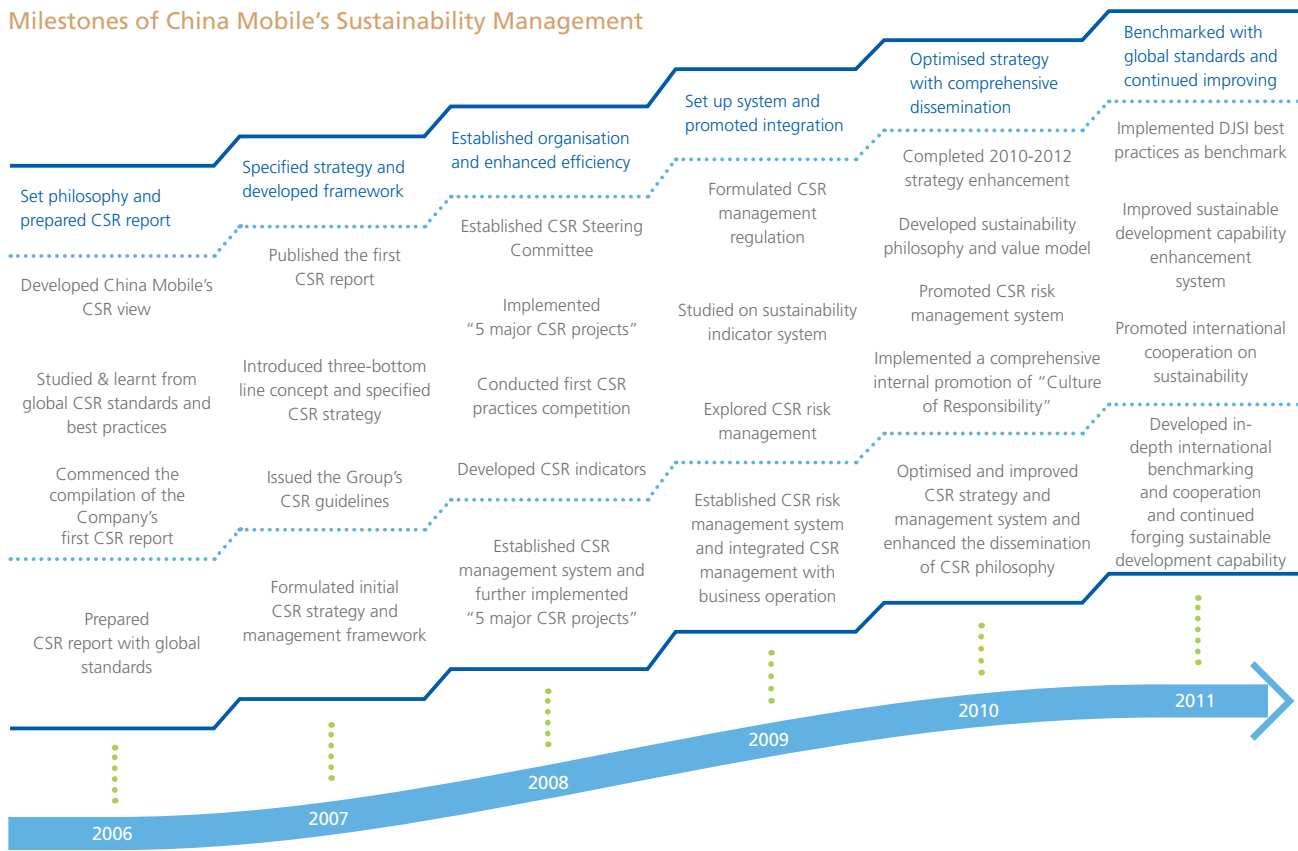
Milestones of China Mobile's Sustainability Management

Set philosophy and prepared CSR report

Developed China Mobile's CSR view

Studied & learnt from global CSR standards and best practices

Commenced the compilation of the Company's first CSR report

Prepared CSR report with global standards

2006

Specified strategy and developed framework

Published the first CSR report

Introduced three-bottom line concept and specified CSR strategy

Issued the Group's CSR guidelines

Formulated initial CSR strategy and management framework

2007

Established organisation and enhanced efficiency

Established CSR Steering Committee

Implemented "5 major CSR projects"

Conducted first CSR practices competition

Developed CSR indicators

Established CSR management system and further implemented "5 major CSR projects"

2008

Set up system and promoted integration

Formulated CSR management regulation

Studied on sustainability indicator system

Explored CSR risk management

Established CSR risk management system and integrated CSR management with business operation

2009

Optimised strategy with comprehensive dissemination

Completed 2010-2012 strategy enhancement

Developed sustainability philosophy and value model

Promoted CSR risk management system

Implemented a comprehensive internal promotion of "Culture of Responsibility"

Optimised and improved CSR strategy and management system and enhanced the dissemination of CSR philosophy

2010

Benchmarked with global standards and continued improving

Implemented DJSI best practices as benchmark

Improved sustainable development capability enhancement system

Promoted international cooperation on sustainability

Developed in-depth international benchmarking and cooperation and continued forging sustainable development capability

2011